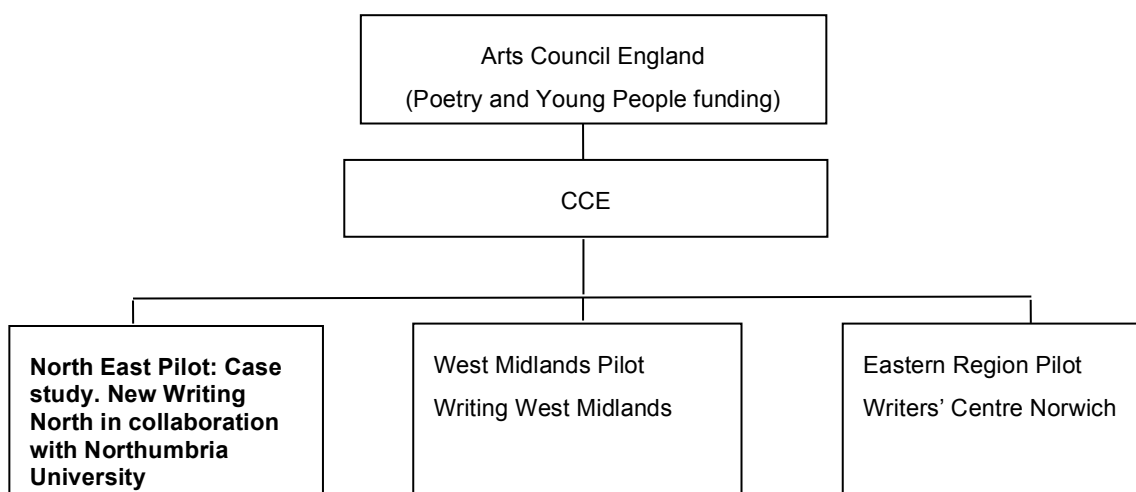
Arts Council England
(Poetry and Young People funding)

CCE

North East Pilot: Case study. New Writing North in collaboration with Northumbria University

West Midlands Pilot
Writing West Midlands

Eastern Region Pilot
Writers' Centre Norwich